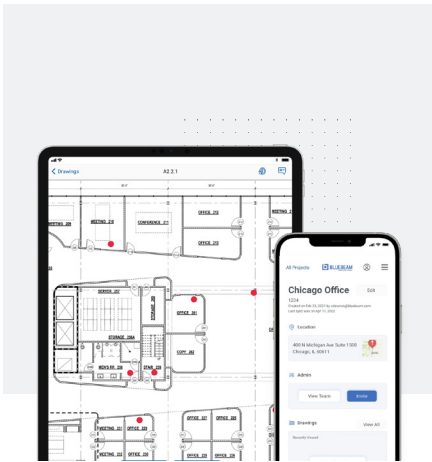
Drawings
A2.3.1
MEETING 218
MEETING 219
CONFERENCE 217
OFFICE 213
OFFICE 215
SERVER 202
STORAGE 204
OFFICE 201
STORAGE 204A
COPY 202
MOTHERS 203
OFFICE 226
OFFICE 227
OFFICE 229
MEETING 221
OFFICE 223
MEETING 222
OFFICE 225
All Projects
BLUEBEAM
Chicago Office
Edit
1224
Created on Feb 24, 2022 by sdrasmus@bluebeam.com
Last Sync was 10 Apr 17, 2022
Location
400 N Michigan Ave Suite 1300
Chicago, IL 60611
Admin
View Team
Invite
Drawings
View All
Recently Viewed